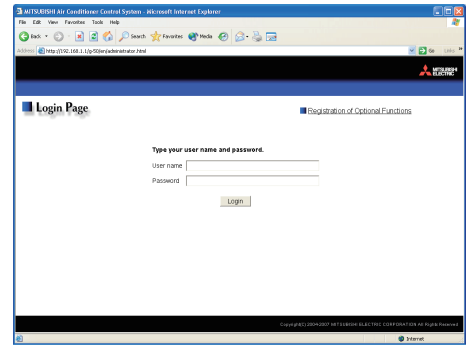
MITSUBISHI Air Conditioner Control System - Microsoft Internet Explorer

File Edit View Favorites Tools Help

Back Search Favorites Media

Address http://192.168.1.1/g-50/en/administrator.html

Go Links

MITSUBISHI ELECTRIC

Login Page

Registration of Optional Functions

Type your user name and password.

User name

Password

Login

Copyright(C) 2004-2007 MITSUBISHI ELECTRIC CORPORATION All Rights Reserved

Internet